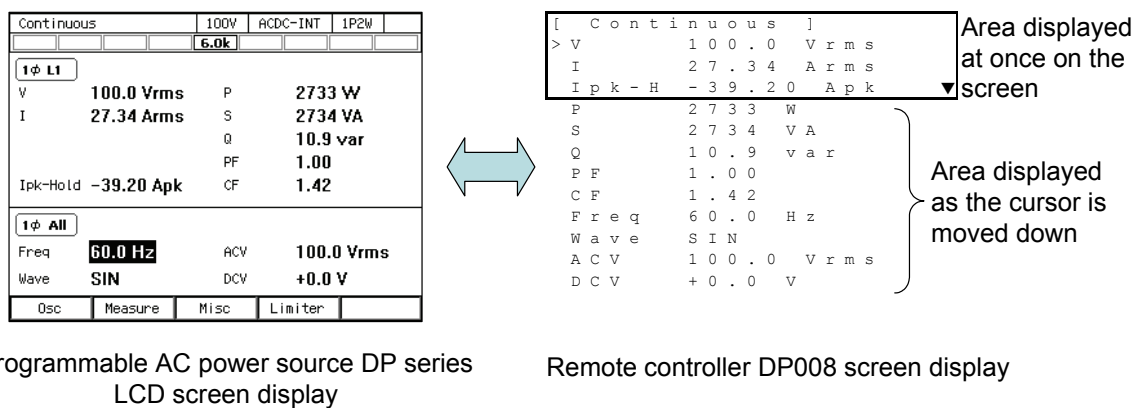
| Continuous | 100V | ACDC-INT | 1P2W |
|---|---|---|---|
| | 6.0k | | |

1φ L1

| | | | |
|---|---|---|---|
| V | 100.0 Vrms | P | 2733 W |
| I | 27.34 Arms | S | 2734 VA |
| | | Q | 10.9 var |
| | | PF | 1.00 |
| Ipk-Hold | -39.20 Apk | CF | 1.42 |

1φ All

| | | | |
|---|---|---|---|
| Freq | 60.0 Hz | ACV | 100.0 Vrms |
| Wave | SIN | DCV | +0.0 V |

Osc | Measure | Misc | Limiter

rogrammable AC power source DP series LCD screen display

[ Continuous ]
> V 100.0 Vrms
I 27.34 Arms
Ipk-H -39.20 Apk ▼
P 2733 W
S 2734 VA
Q 10.9 var
PF 1.00
CF 1.42
Freq 60.0 Hz
Wave SIN
ACV 100.0 Vrms
DCV +0.0 V

Area displayed at once on the screen

Area displayed as the cursor is moved down

Remote controller DP008 screen display